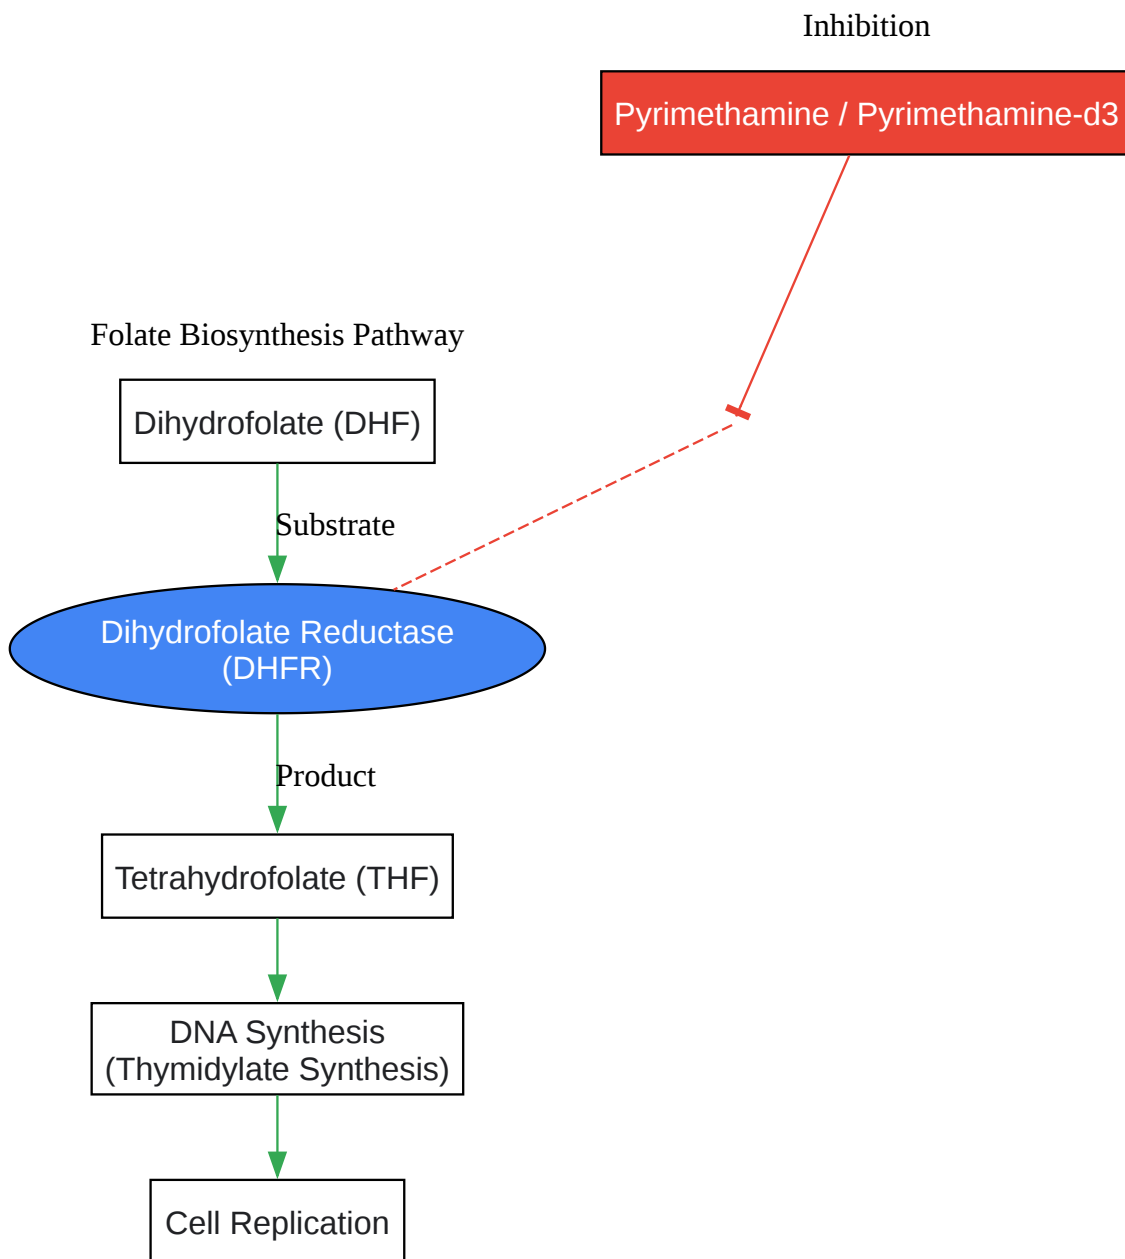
Inhibition

Pyrimethamine / Pyrimethamine-d3

Folate Biosynthesis Pathway

Dihydrofolate (DHF)

Substrate

Dihydrofolate Reductase (DHFR)

Product

Tetrahydrofolate (THF)

DNA Synthesis (Thymidylate Synthesis)

Cell Replication